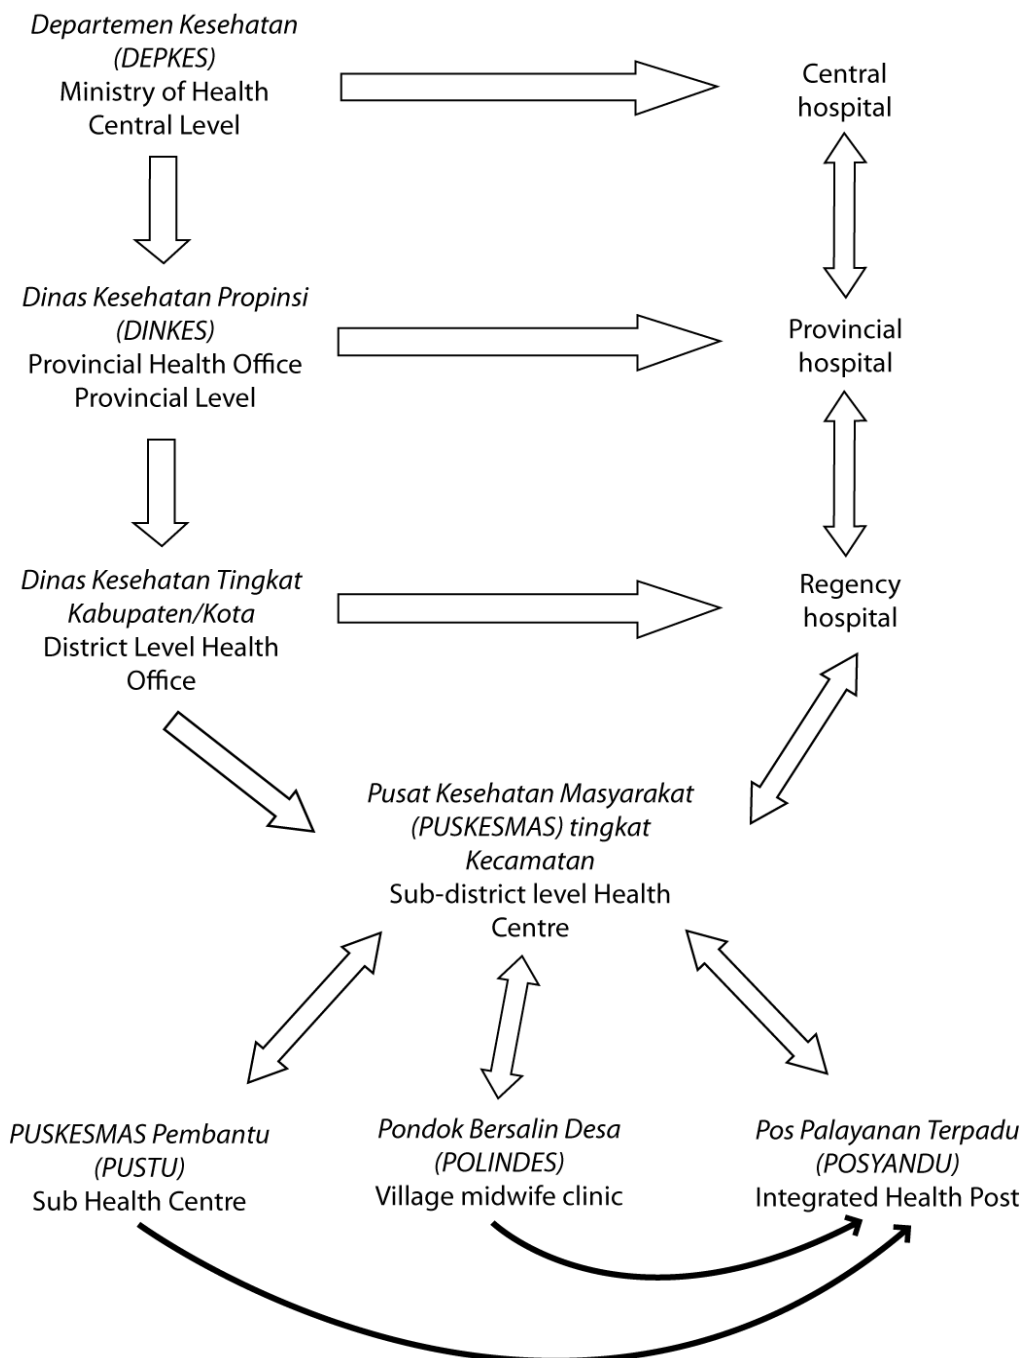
Departemen Kesehatan (DEPKES)
Ministry of Health
Central Level

Central hospital

Dinas Kesehatan Propinsi (DINKES)
Provincial Health Office
Provincial Level

Provincial hospital

Dinas Kesehatan Tingkat Kabupaten/Kota
District Level Health Office

Regency hospital

Pusat Kesehatan Masyarakat (PUSKESMAS) tingkat Kecamatan
Sub-district level Health Centre

PUSKESMAS Pembantu (PUSTU)
Sub Health Centre

Pondok Bersalin Desa (POLINDES)
Village midwife clinic

Pos Palayanan Terpadu (POSYANDU)
Integrated Health Post